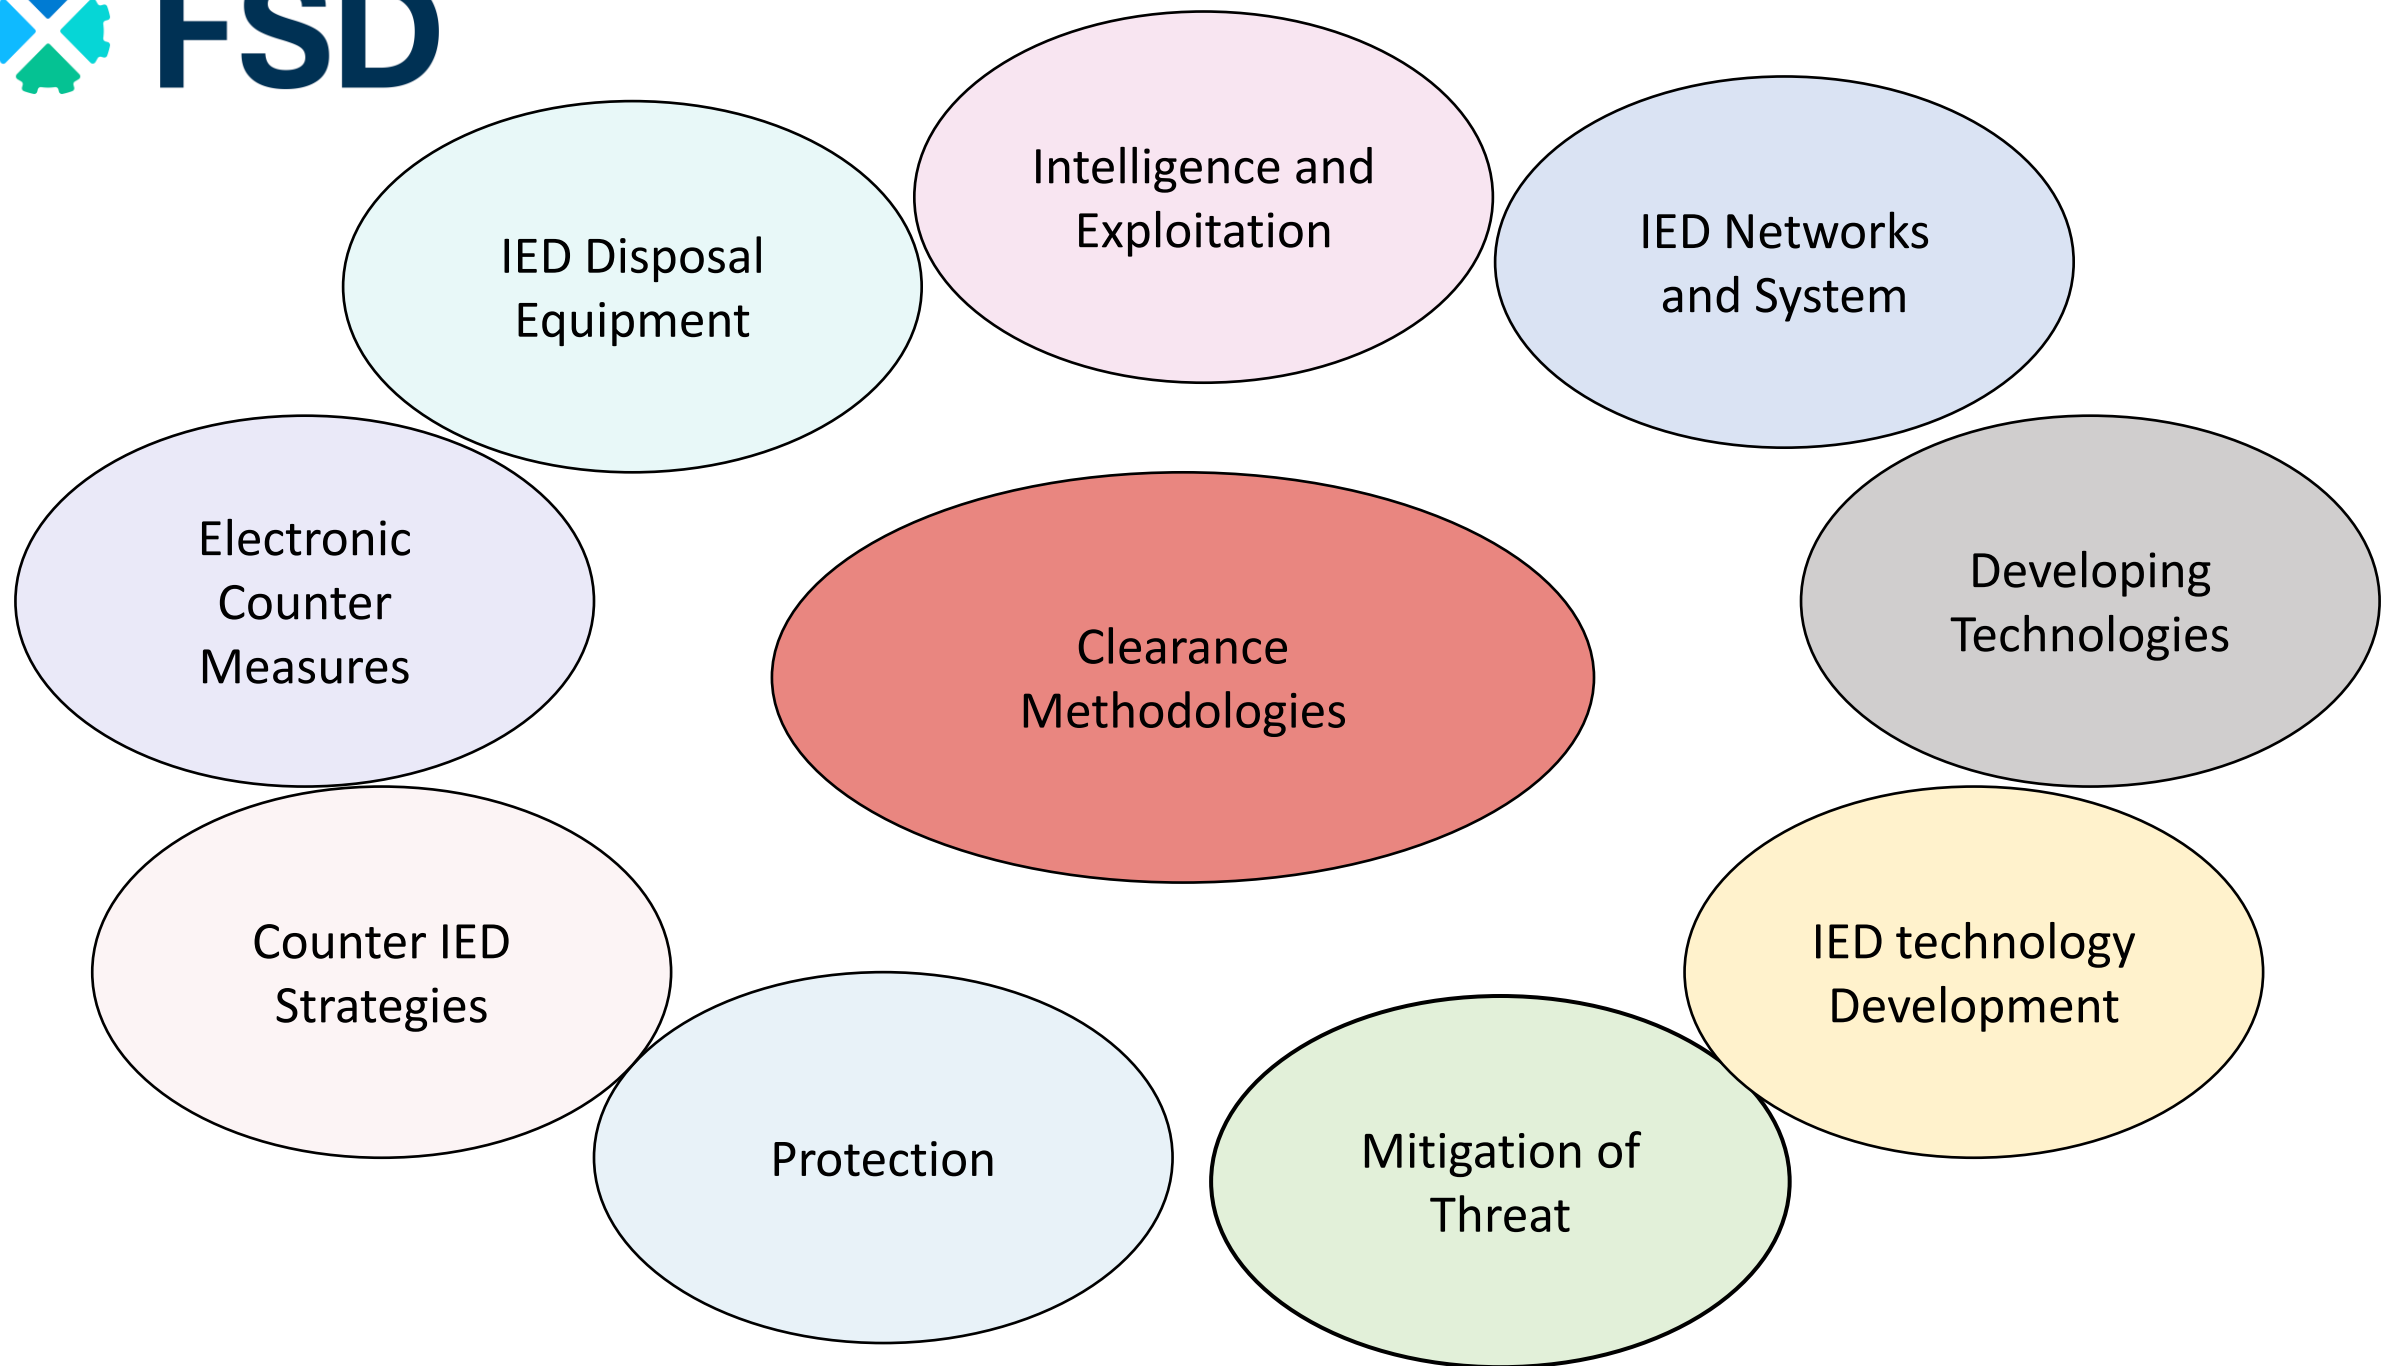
FSD

Intelligence and Exploitation

IED Disposal Equipment

IED Networks and System

Electronic Counter Measures

Clearance Methodologies

Developing Technologies

Counter IED Strategies

IED technology Development

Protection

Mitigation of Threat